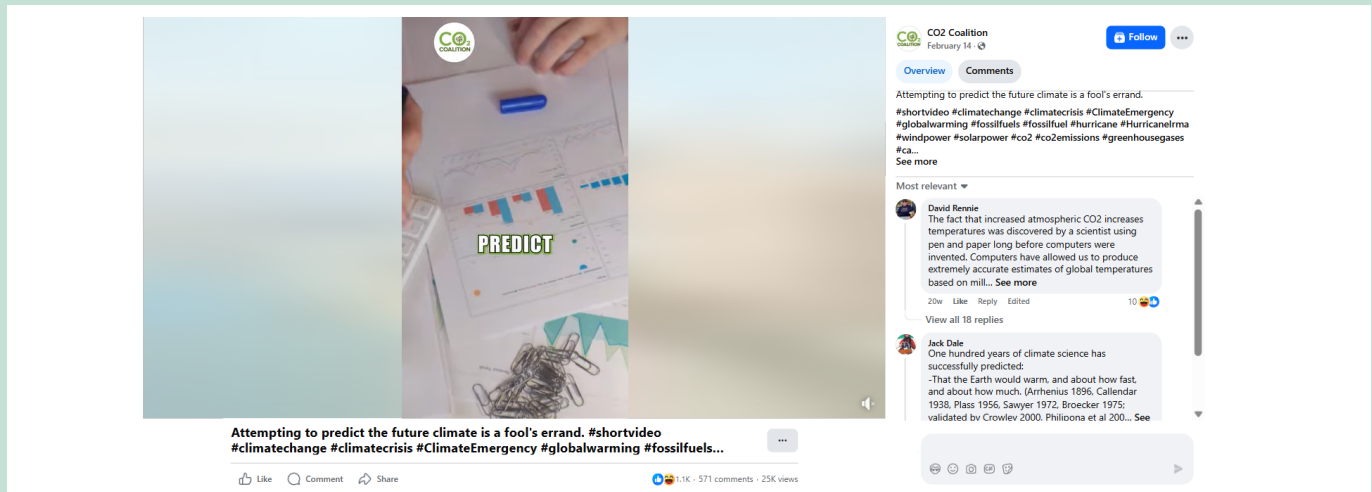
CO2 COALITION

PREDICT

Attempting to predict the future climate is a fool's errand. #shortvideo #climatechange #climatecrisis #ClimateEmergency #globalwarming #fossilfuels...

...

Like Comment Share

1.1K · 571 comments · 25K views

CO2 Coalition
February 14 ·

Follow

Overview Comments

Attempting to predict the future climate is a fool's errand.

#shortvideo #climatechange #climatecrisis #ClimateEmergency #globalwarming #fossilfuels #fossilfuel #hurricane #HurricaneIrma #windpower #solarpower #co2 #co2emissions #greenhousegases #ca...
See more

Most relevant

David Rennie
The fact that increased atmospheric CO2 increases temperatures was discovered by a scientist using pen and paper long before computers were invented. Computers have allowed us to produce extremely accurate estimates of global temperatures based on mill... See more

20w Like Reply Edited 10

View all 18 replies

Jack Dale
One hundred years of climate science has successfully predicted:
-That the Earth would warm, and about how fast, and about how much. (Arrhenius 1896, Callendar 1938, Plass 1956, Sawyer 1972, Broecker 1975; validated by Crowley 2000, Philipona et al 200... See